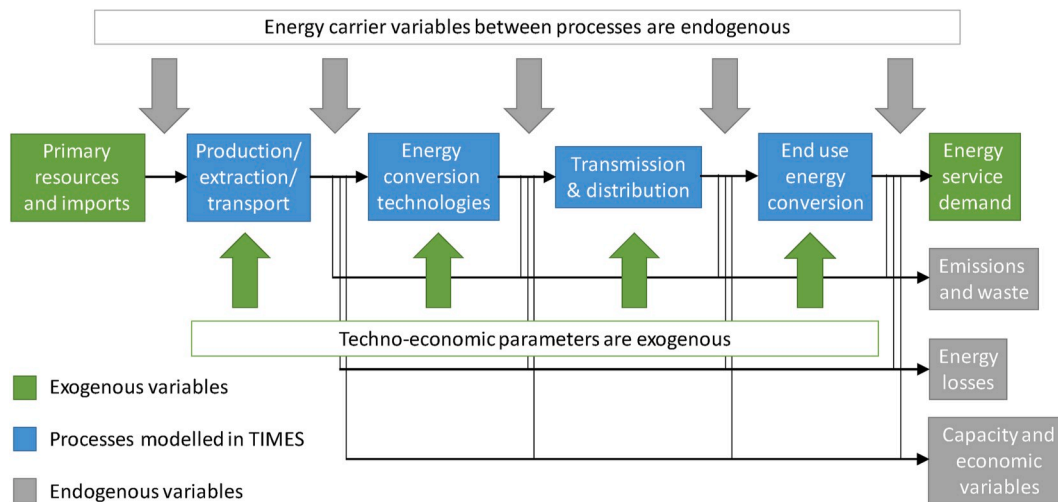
Energy carrier variables between processes are endogenous

Primary resources and imports

Production/ extraction/ transport

Energy conversion technologies

Transmission & distribution

End use energy conversion

Energy service demand

Emissions and waste

Techno-economic parameters are exogenous

Energy losses

Capacity and economic variables

Exogenous variables

Processes modelled in TIMES

Endogenous variables